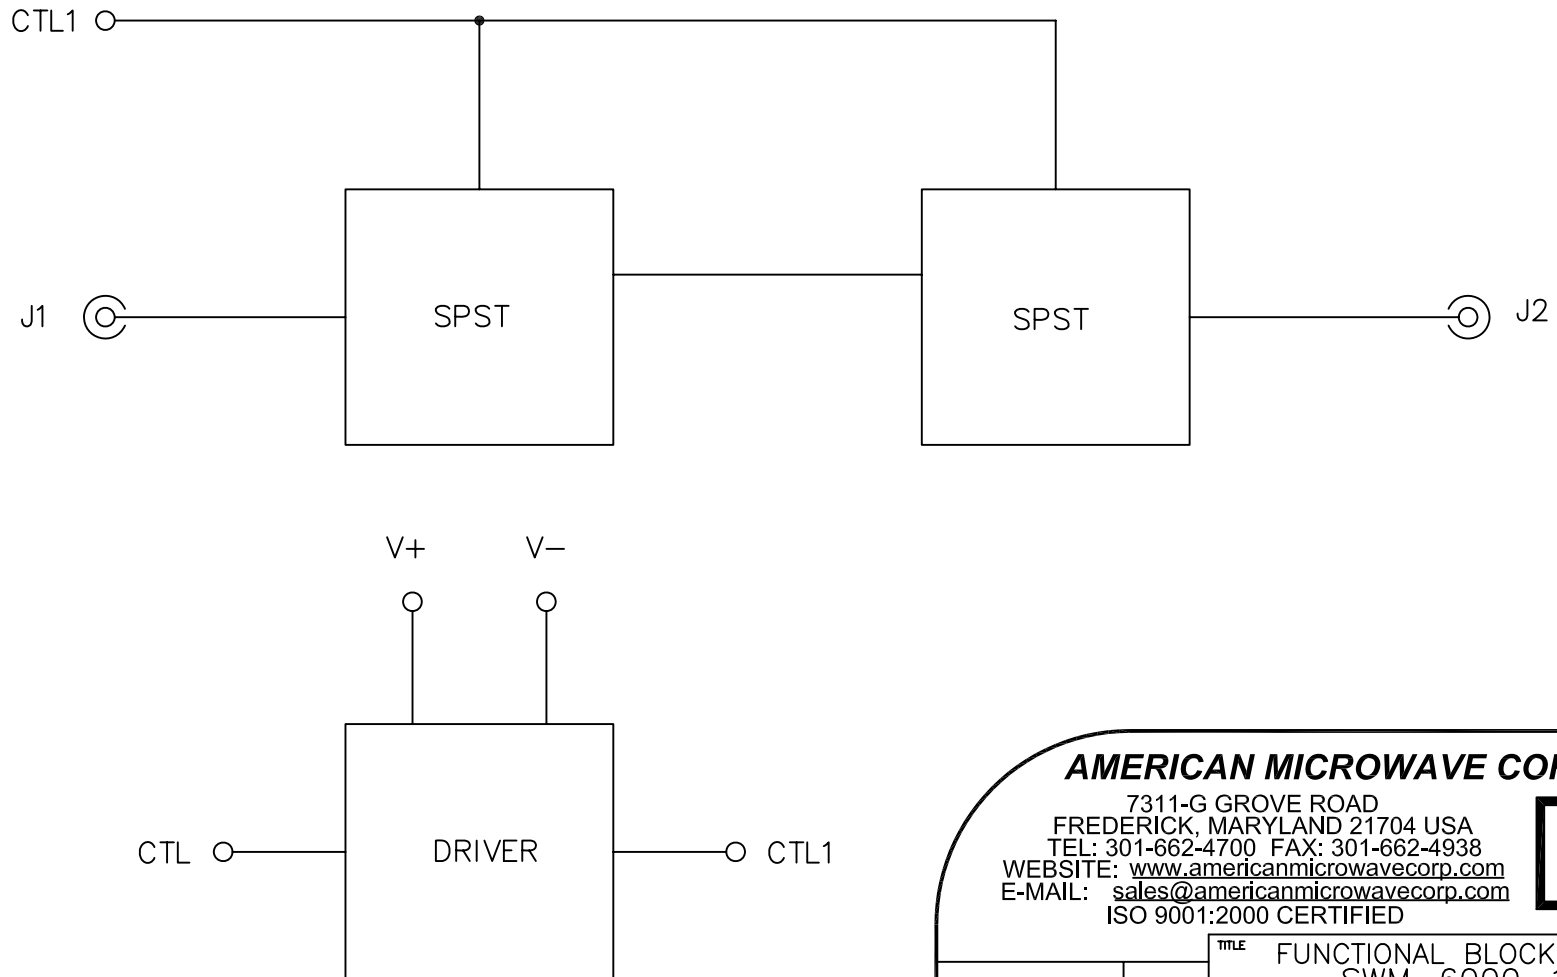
CTL1

J1

SPST

SPST

J2

V+

V−

CTL

DRIVER

CTL1

AMERICAN MICROWAVE CO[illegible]

7311-G GROVE ROAD
FREDERICK, MARYLAND 21704 USA
TEL: 301-662-4700 FAX: 301-662-4938
WEBSITE: www.americanmicrowavecorp.com
E-MAIL: sales@americanmicrowavecorp.com
ISO 9001:2000 CERTIFIED

TITLE FUNCTIONAL BLOCK
SWM-6000-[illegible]